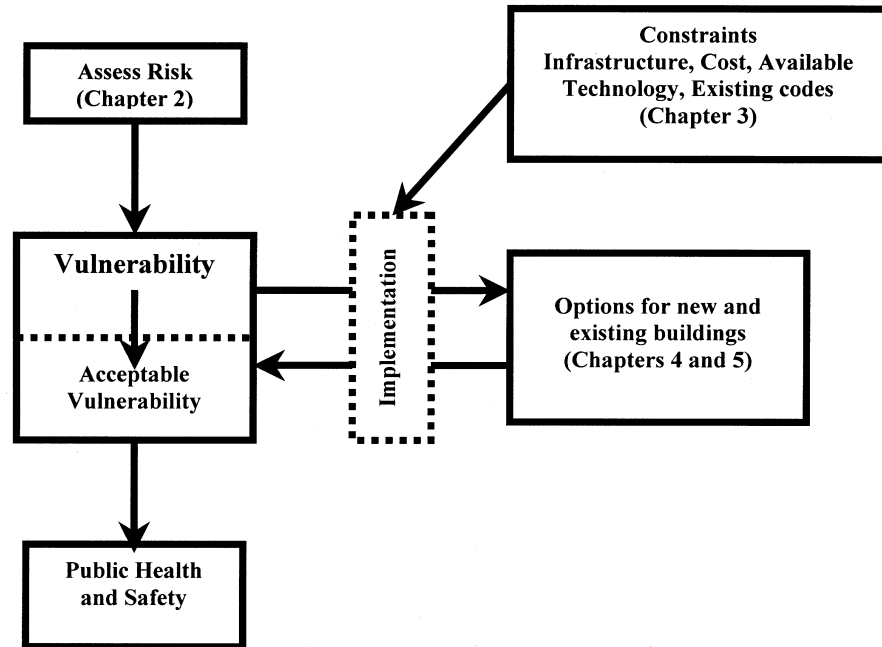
Assess Risk (Chapter 2)

Constraints
Infrastructure, Cost, Available Technology, Existing codes (Chapter 3)

Vulnerability

Acceptable Vulnerability

Implementation

Options for new and existing buildings (Chapters 4 and 5)

Public Health and Safety